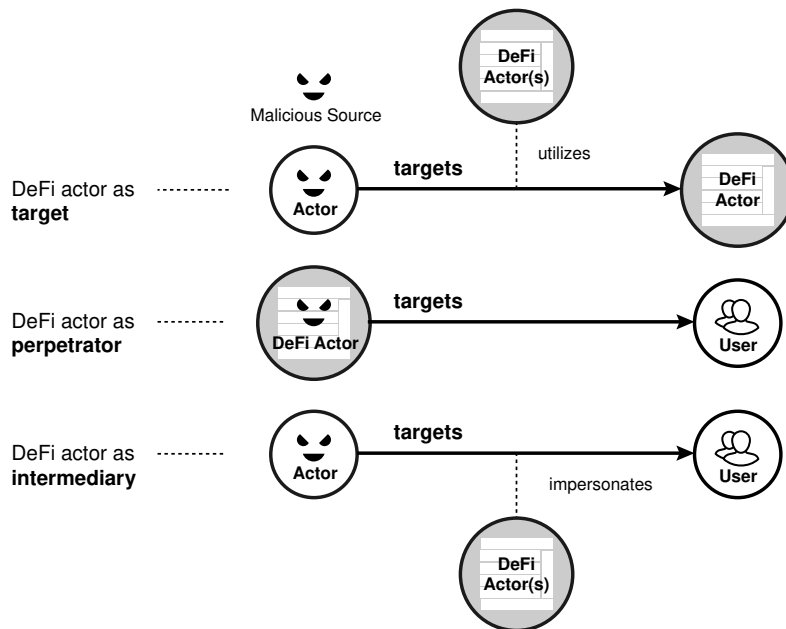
Malicious Source

DeFi Actor(s)

utilizes

DeFi actor as **target**

Actor

**targets**

DeFi Actor

DeFi actor as **perpetrator**

DeFi Actor

**targets**

User

DeFi actor as **intermediary**

Actor

**targets**

User

impersonates

DeFi Actor(s)